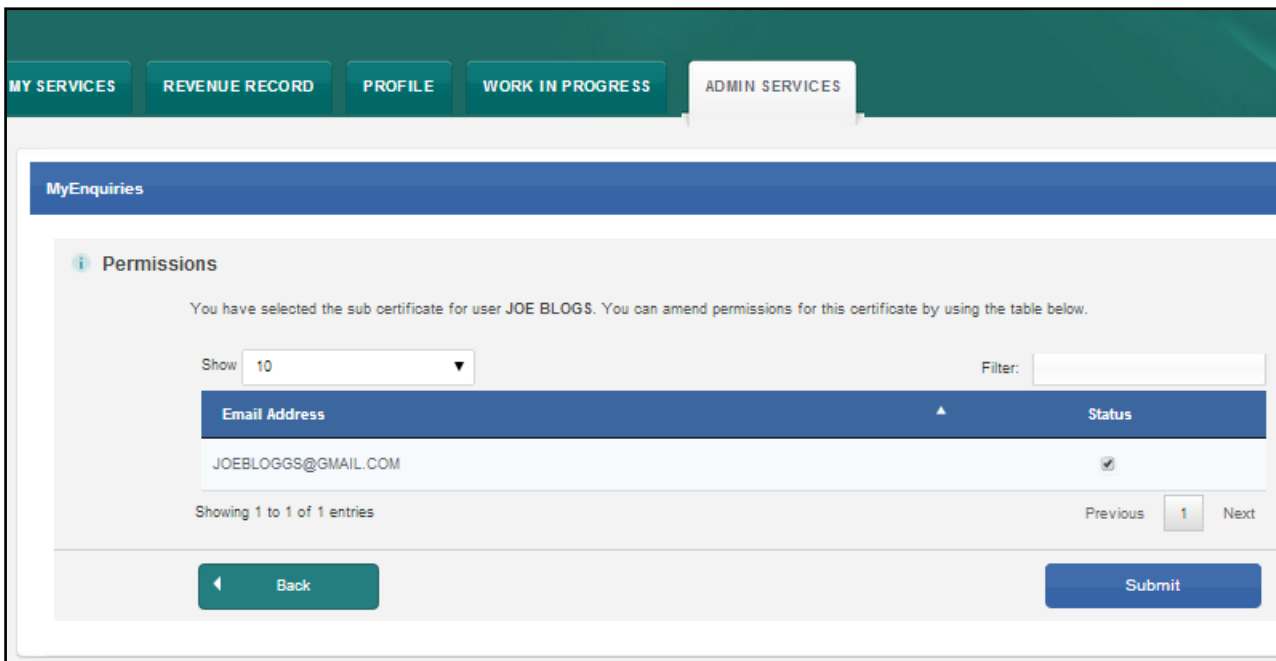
MY SERVICES REVENUE RECORD PROFILE WORK IN PROGRESS ADMIN SERVICES

MyEnquiries

Permissions

You have selected the sub certificate for user JOE BLOGS. You can amend permissions for this certificate by using the table below.

Show 10

Filter:

| Email Address | Status |
|---|---|
| JOEBLOGGS@GMAIL.COM | ☑ |

Showing 1 to 1 of 1 entries

Previous 1 Next

Back

Submit